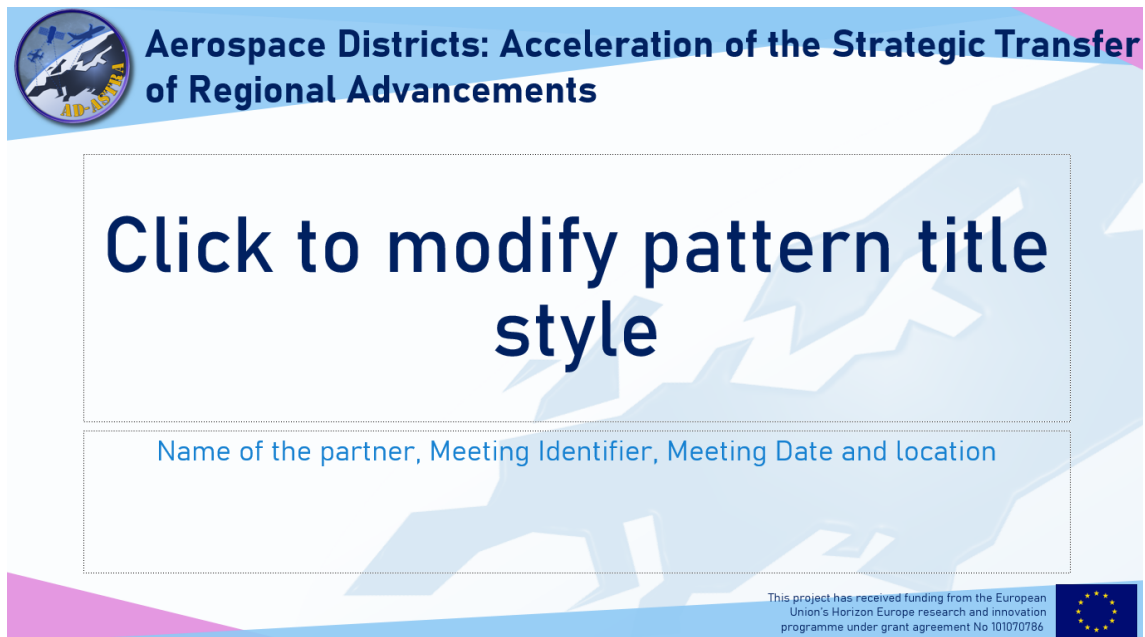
AD-ASTRA

Aerospace Districts: Acceleration of the Strategic Transfer of Regional Advancements

Click to modify pattern title style

Name of the partner, Meeting Identifier, Meeting Date and location

This project has received funding from the European Union's Horizon Europe research and innovation programme under grant agreement No 101070786